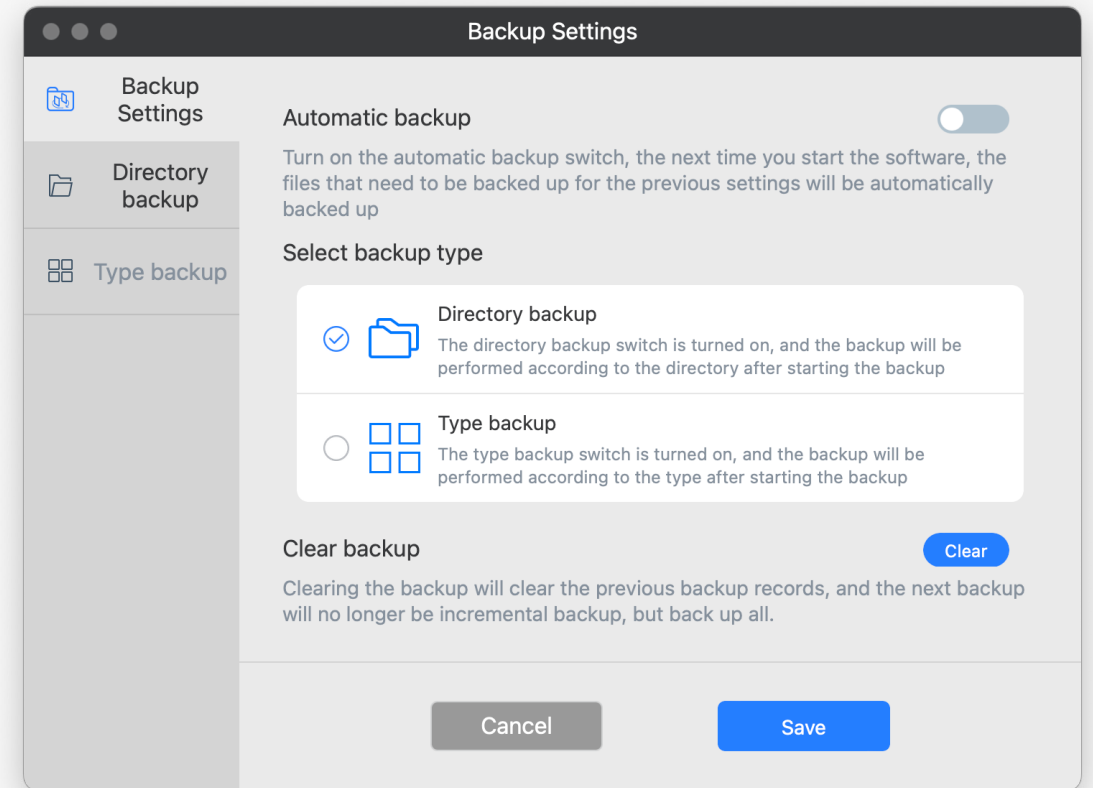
Backup Settings

Backup Settings

Directory backup

Type backup

Automatic backup

Turn on the automatic backup switch, the next time you start the software, the files that need to be backed up for the previous settings will be automatically backed up

Select backup type

Directory backup

The directory backup switch is turned on, and the backup will be performed according to the directory after starting the backup

Type backup

The type backup switch is turned on, and the backup will be performed according to the type after starting the backup

Clear backup

Clear

Clearing the backup will clear the previous backup records, and the next backup will no longer be incremental backup, but back up all.

Cancel

Save